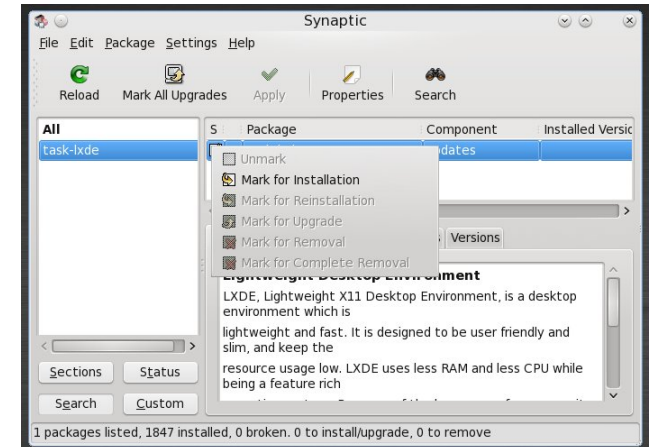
Synaptic

File Edit Package Settings Help

Reload Mark All Upgrades Apply Properties Search

All
task-lxde

S Package Component Installed Versic
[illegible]dates

Unmark
Mark for Installation
Mark for Reinstallation
Mark for Upgrade
Mark for Removal
Mark for Complete Removal

Versions

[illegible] Desktop Environment

LXDE, Lightweight X11 Desktop Environment, is a desktop environment which is

lightweight and fast. It is designed to be user friendly and slim, and keep the

resource usage low. LXDE uses less RAM and less CPU while being a feature rich

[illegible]

Sections Status

Search Custom

1 packages listed, 1847 installed, 0 broken. 0 to install/upgrade, 0 to remove